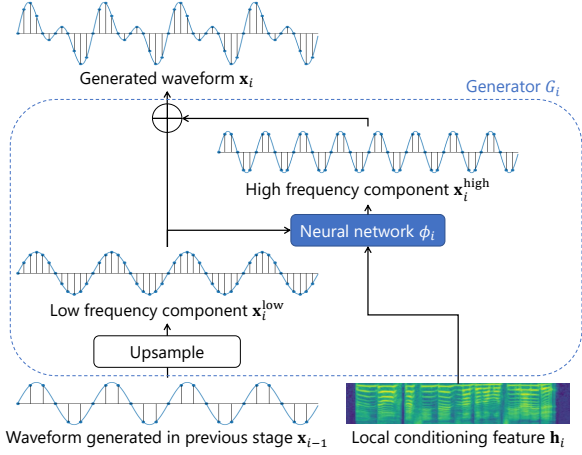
Generated waveform $\mathbf{x}_i$

Generator $G_i$

High frequency component $\mathbf{x}_i^{\text{high}}$

Neural network $\phi_i$

Low frequency component $\mathbf{x}_i^{\text{low}}$

Upsample

Waveform generated in previous stage $\mathbf{x}_{i-1}$

Local conditioning feature $\mathbf{h}_i$